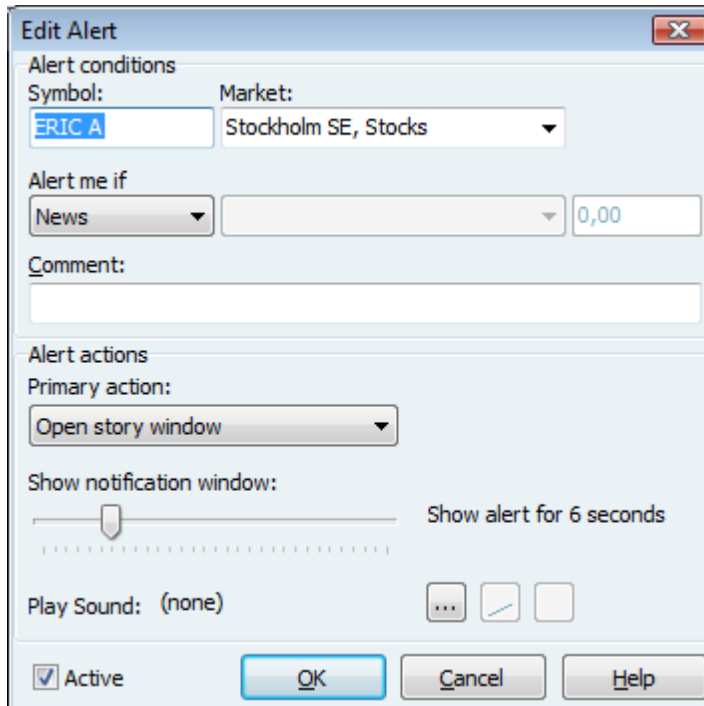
Edit Alert

Alert conditions

Symbol:

ERIC A

Market:

Stockholm SE, Stocks

Alert me if

News

0,00

Comment:

Alert actions

Primary action:

Open story window

Show notification window:

Show alert for 6 seconds

Play Sound: (none)

...

Active

OK

Cancel

Help